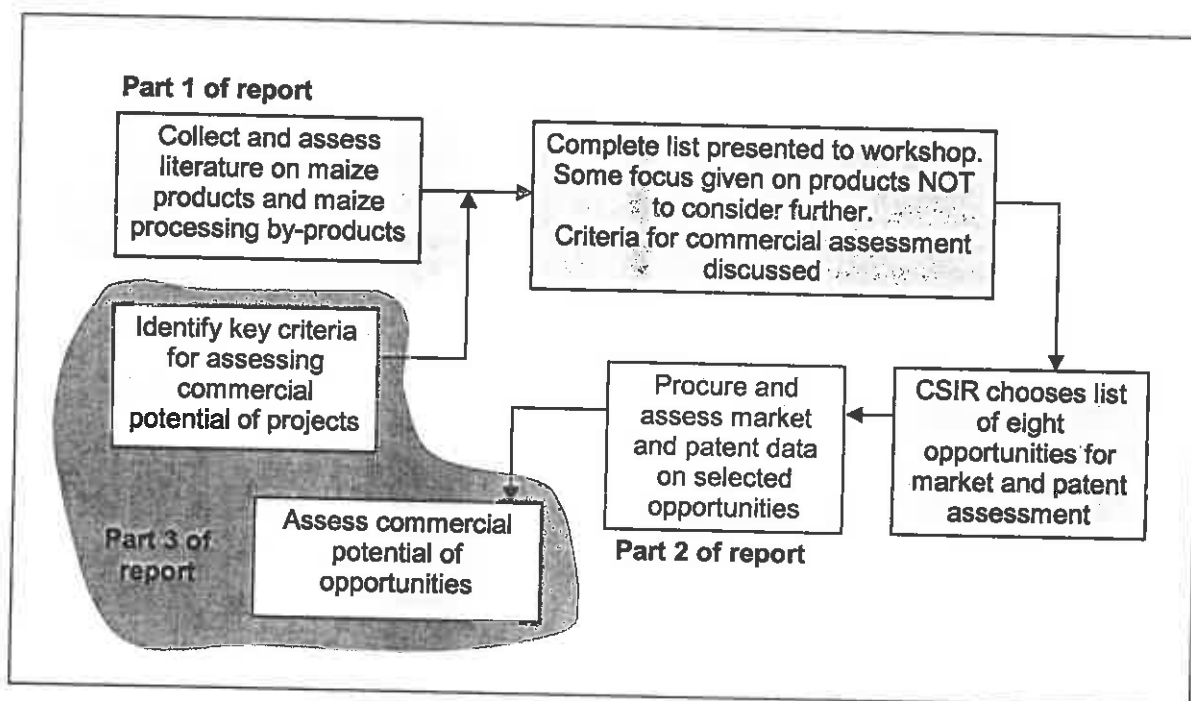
Part 1 of report

Collect and assess literature on maize products and maize processing by-products

Complete list presented to workshop. Some focus given on products NOT to consider further. Criteria for commercial assessment discussed

Identify key criteria for assessing commercial potential of projects

CSIR chooses list of eight opportunities for market and patent assessment

Procure and assess market and patent data on selected opportunities

Part 2 of report

Assess commercial potential of opportunities

Part 3 of report